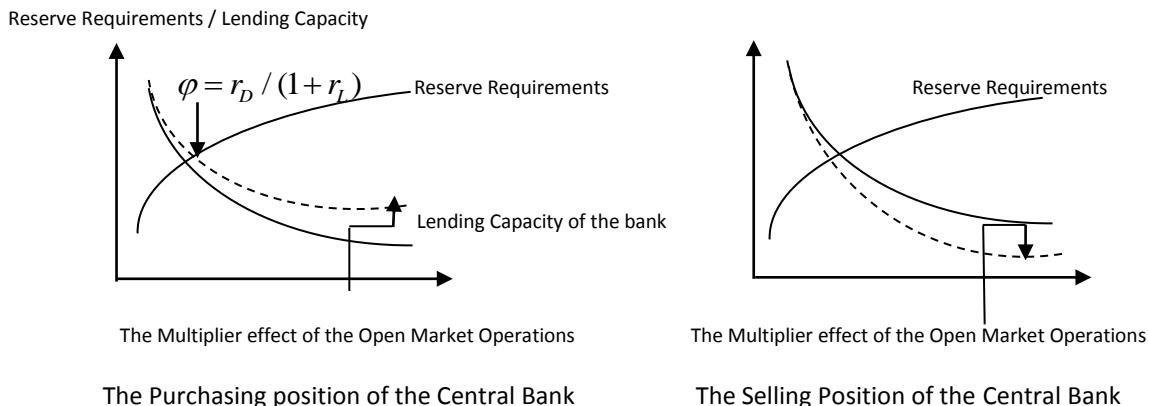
Reserve Requirements / Lending Capacity

$\varphi = r_D / (1 + r_L)$

Reserve Requirements

Lending Capacity of the bank

The Multiplier effect of the Open Market Operations

The Purchasing position of the Central Bank

Reserve Requirements

The Multiplier effect of the Open Market Operations

The Selling Position of the Central Bank